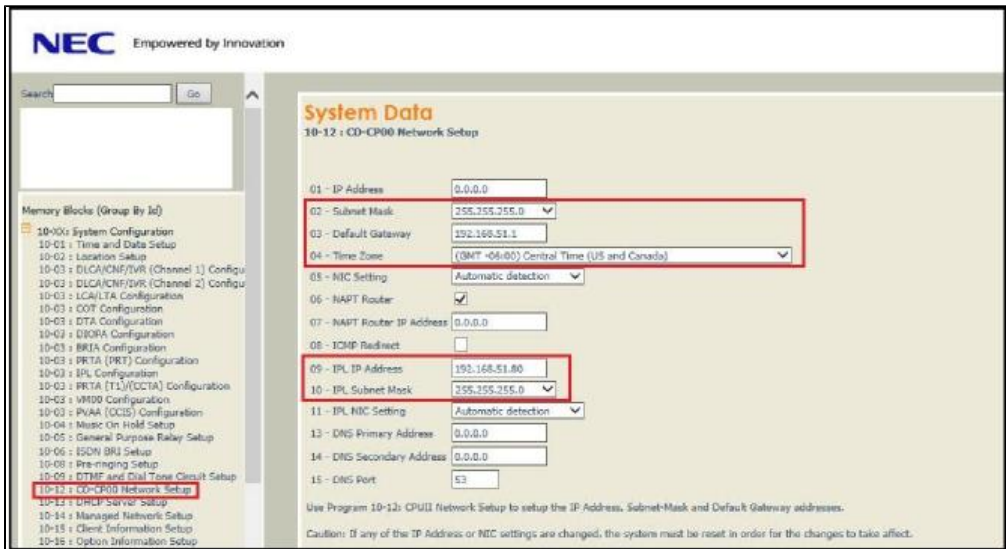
NEC Empowered by Innovation

Search [ ] Go

Memory Blocks (Group By Id)

10-XX: System Configuration
10-01 : Time and Date Setup
10-02 : Location Setup
10-03 : DLCA/CNF/IVR (Channel 1) Configu
10-03 : DLCA/CNF/IVR (Channel 2) Configu
10-03 : LCA/LTA Configuration
10-03 : COT Configuration
10-03 : DTA Configuration
10-03 : DIOPA Configuration
10-03 : BRIA Configuration
10-03 : PRTA (PRT) Configuration
10-03 : IPL Configuration
10-03 : PRTA (T1)/(CCTA) Configuration
10-03 : VM00 Configuration
10-03 : PVAA (CCIS) Configuration
10-04 : Music On Hold Setup
10-05 : General Purpose Relay Setup
10-06 : ISDN BRI Setup
10-08 : Pre-ringing Setup
10-09 : DTMF and Dial Tone Circuit Setup
10-12 : CD-CP00 Network Setup
10-13 : DHCP Server Setup
10-14 : Managed Network Setup
10-15 : Client Information Setup
10-16 : Option Information Setup

System Data
10-12 : CD-CP00 Network Setup

| | |
|---|---|
| 01 - IP Address | 0.0.0.0 |
| 02 - Subnet Mask | 255.255.255.0 |
| 03 - Default Gateway | 192.168.51.1 |
| 04 - Time Zone | (GMT -06:00) Central Time (US and Canada) |
| 05 - NIC Setting | Automatic detection |
| 06 - NAPT Router | ☑ |
| 07 - NAPT Router IP Address | 0.0.0.0 |
| 08 - ICMP Redirect | ☐ |
| 09 - IPL IP Address | 192.168.51.80 |
| 10 - IPL Subnet Mask | 255.255.255.0 |
| 11 - IPL NIC Setting | Automatic detection |
| 13 - DNS Primary Address | 0.0.0.0 |
| 14 - DNS Secondary Address | 0.0.0.0 |
| 15 - DNS Port | 53 |

Use Program 10-12: CPUII Network Setup to setup the IP Address, Subnet-Mask and Default Gateway addresses.

Caution: If any of the IP Address or NIC settings are changed, the system must be reset in order for the changes to take affect.